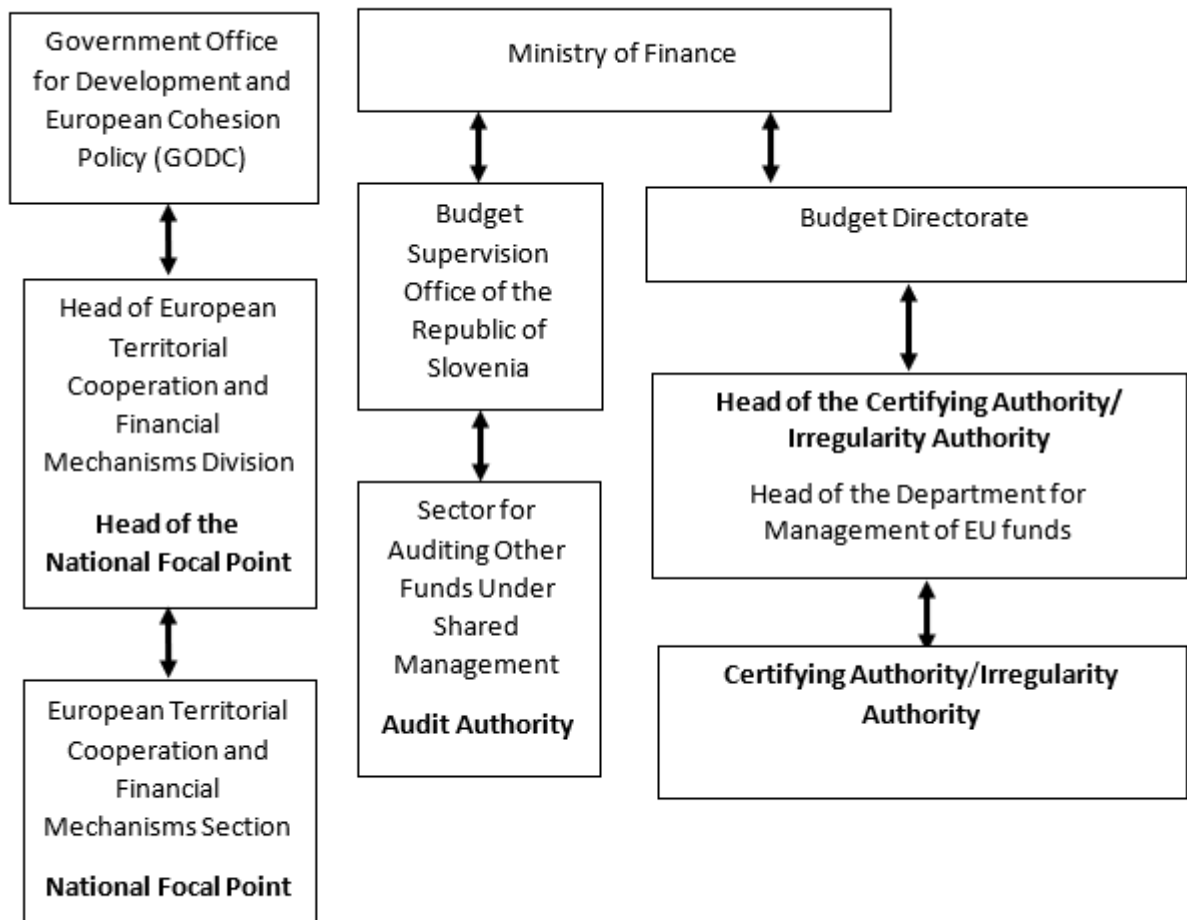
Government Office for Development and European Cohesion Policy (GODC)

Head of European Territorial Cooperation and Financial Mechanisms Division

**Head of the National Focal Point**

European Territorial Cooperation and Financial Mechanisms Section

**National Focal Point**

Ministry of Finance

Budget Supervision Office of the Republic of Slovenia

Sector for Auditing Other Funds Under Shared Management

**Audit Authority**

Budget Directorate

**Head of the Certifying Authority/ Irregularity Authority**

Head of the Department for Management of EU funds

**Certifying Authority/Irregularity Authority**